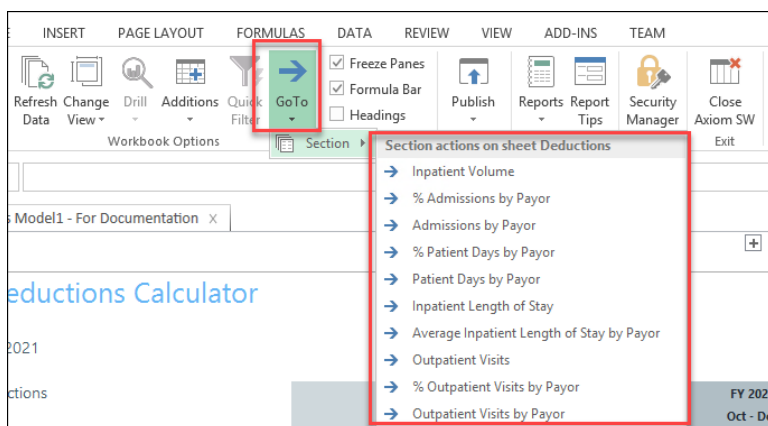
E INSERT PAGE LAYOUT FORMULAS DATA REVIEW VIEW ADD-INS TEAM

Refresh Data
Change View
Drill
Additions
Quick Filter
GoTo
Freeze Panes
Formula Bar
Headings
Publish
Reports
Report Tips
Security Manager
Close Axiom SW

Workbook Options
Exit

Section

Section actions on sheet Deductions
Inpatient Volume
% Admissions by Payor
Admissions by Payor
% Patient Days by Payor
Patient Days by Payor
Inpatient Length of Stay
Average Inpatient Length of Stay by Payor
Outpatient Visits
% Outpatient Visits by Payor
Outpatient Visits by Payor

s Model1 - For Documentation X

eductions Calculator

2021

ctions

FY 202
Oct - D